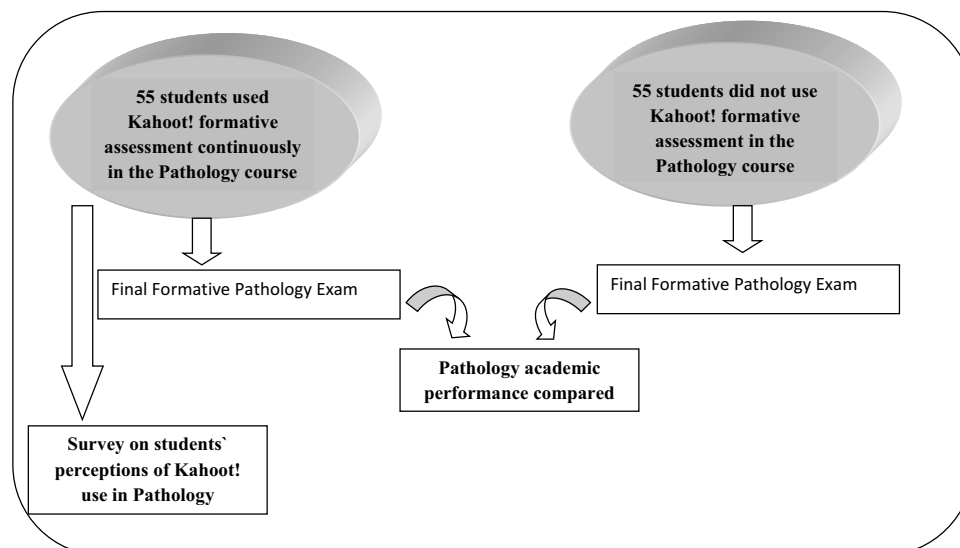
55 students used Kahoot! formative assessment continuously in the Pathology course

55 students did not use Kahoot! formative assessment in the Pathology course

Final Formative Pathology Exam

Final Formative Pathology Exam

Pathology academic performance compared

Survey on students` perceptions of Kahoot! use in Pathology